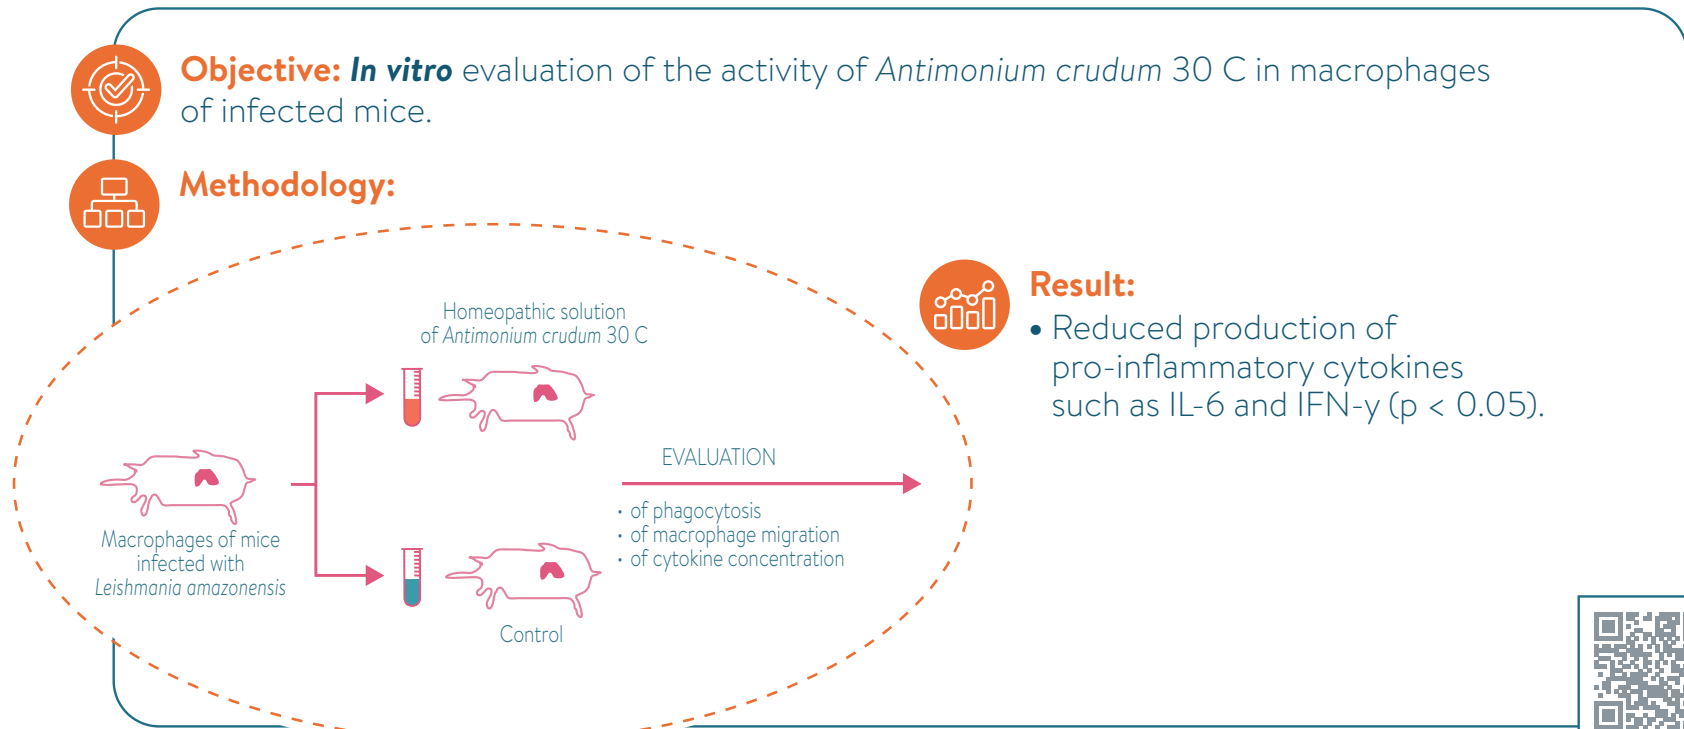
**Objective:** ***In vitro*** evaluation of the activity of *Antimonium crudum* 30 C in macrophages of infected mice.

**Methodology:**

Homeopathic solution of *Antimonium crudum* 30 C

Macrophages of mice infected with *Leishmania amazonensis*

Control

EVALUATION

· of phagocytosis
· of macrophage migration
· of cytokine concentration

**Result:**

• Reduced production of pro-inflammatory cytokines such as IL-6 and IFN-γ (p < 0.05).